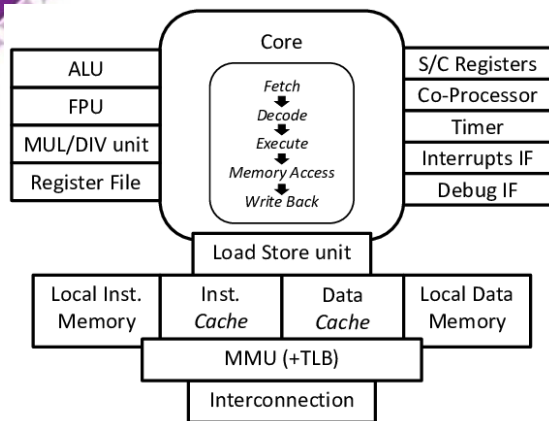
Core

Fetch
Decode
Execute
Memory Access
Write Back

ALU
FPU
MUL/DIV unit
Register File

S/C Registers
Co-Processor
Timer
Interrupts IF
Debug IF

Load Store unit

| Local Inst. Memory | Inst. *Cache* | Data *Cache* | Local Data Memory |
|---|---|---|---|

MMU (+TLB)

Interconnection